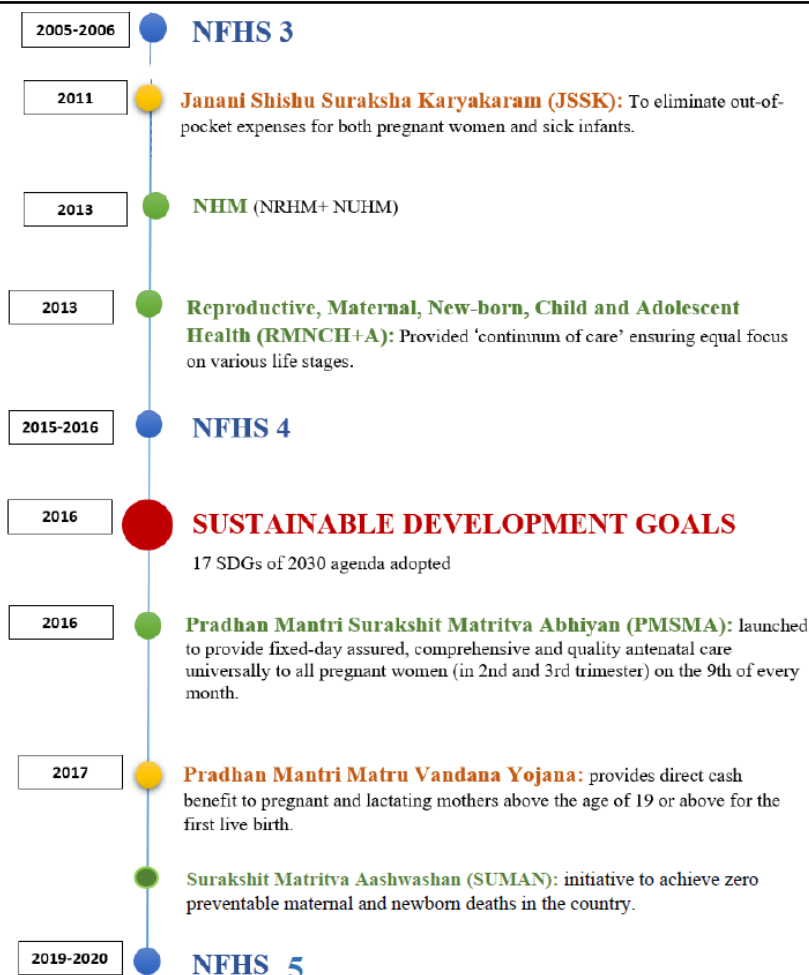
2005-2006

NFHS 3

2011

Janani Shishu Suraksha Karyakaram (JSSK): To eliminate out-of-pocket expenses for both pregnant women and sick infants.

2013

NHM (NRHM+ NUHM)

2013

Reproductive, Maternal, New-born, Child and Adolescent Health (RMNCH+A): Provided 'continuum of care' ensuring equal focus on various life stages.

2015-2016

NFHS 4

2016

SUSTAINABLE DEVELOPMENT GOALS

17 SDGs of 2030 agenda adopted

2016

Pradhan Mantri Surakshit Matritva Abhiyan (PMSMA): launched to provide fixed-day assured, comprehensive and quality antenatal care universally to all pregnant women (in 2nd and 3rd trimester) on the 9th of every month.

2017

Pradhan Mantri Matru Vandana Yojana: provides direct cash benefit to pregnant and lactating mothers above the age of 19 or above for the first live birth.

Surakshit Matritva Aashwashan (SUMAN): initiative to achieve zero preventable maternal and newborn deaths in the country.

2019-2020

NFHS 5